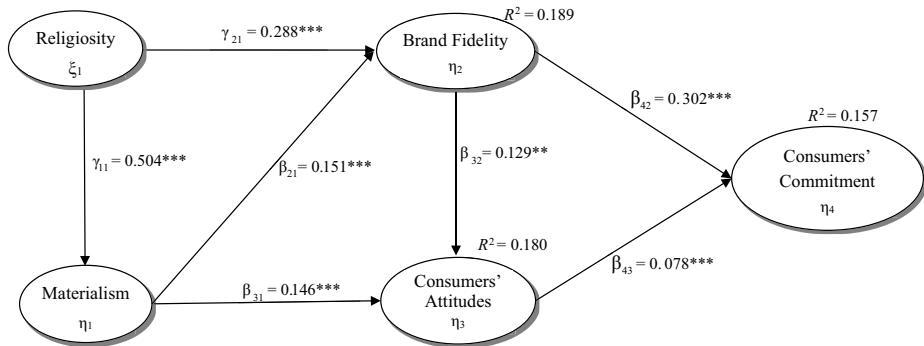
Religiosity
$\xi_1$

$\gamma_{21} = 0.288$***

$R^2 = 0.189$

Brand Fidelity
$\eta_2$

$\gamma_{11} = 0.504$***

$\beta_{21} = 0.151$***

$\beta_{32} = 0.129$**

$\beta_{42} = 0.302$***

$R^2 = 0.157$

Consumers' Commitment
$\eta_4$

$R^2 = 0.180$

$\beta_{43} = 0.078$***

Materialism
$\eta_1$

$\beta_{31} = 0.146$***

Consumers' Attitudes
$\eta_3$